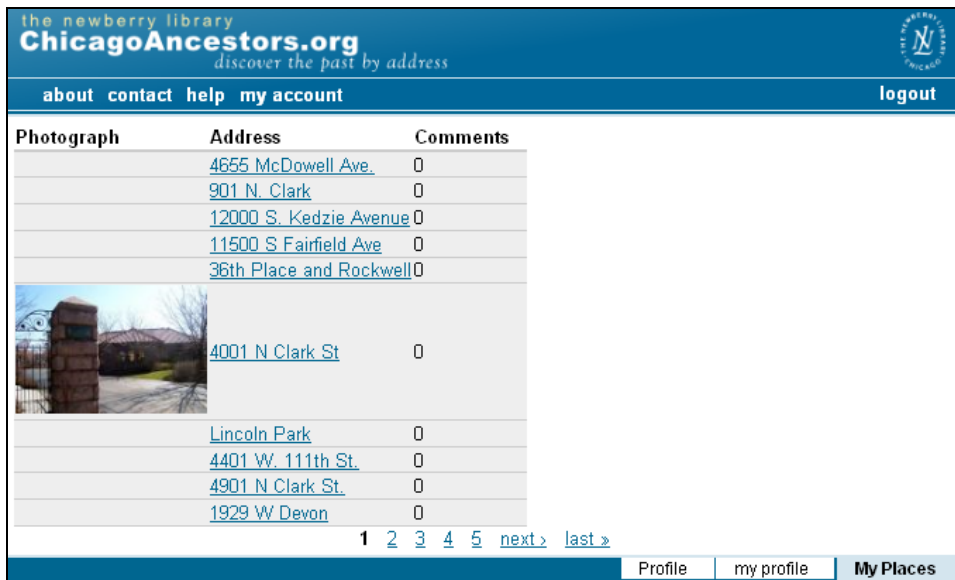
the newberry library
ChicagoAncestors.org
discover the past by address

THE NEWBERRY LIBRARY CHICAGO NL

about contact help my account
logout

| Photograph | Address | Comments |
|---|---|---|
| | 4655 McDowell Ave. | 0 |
| | 901 N. Clark | 0 |
| | 12000 S. Kedzie Avenue | 0 |
| | 11500 S Fairfield Ave | 0 |
| | 36th Place and Rockwell | 0 |
| | 4001 N Clark St | 0 |
| | Lincoln Park | 0 |
| | 4401 W. 111th St. | 0 |
| | 4901 N Clark St. | 0 |
| | 1929 W Devon | 0 |

1 2 3 4 5 next › last »

Profile | my profile | My Places